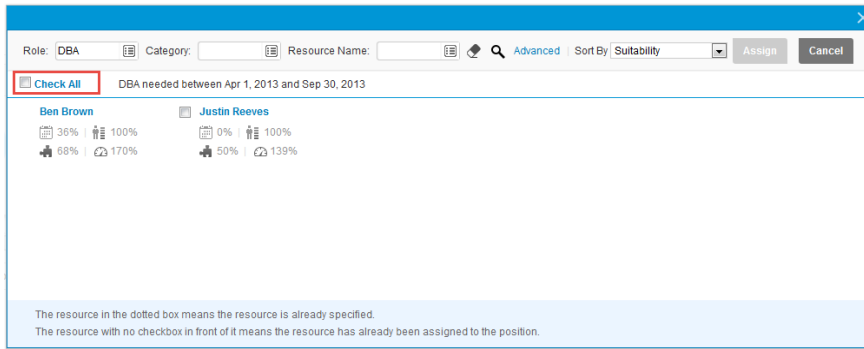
Role: DBA Category: Resource Name: Advanced Sort By Suitability Assign Cancel

Check All DBA needed between Apr 1, 2013 and Sep 30, 2013

Ben Brown
36% | 100%
68% | 170%

Justin Reeves
0% | 100%
50% | 139%

The resource in the dotted box means the resource is already specified.
The resource with no checkbox in front of it means the resource has already been assigned to the position.